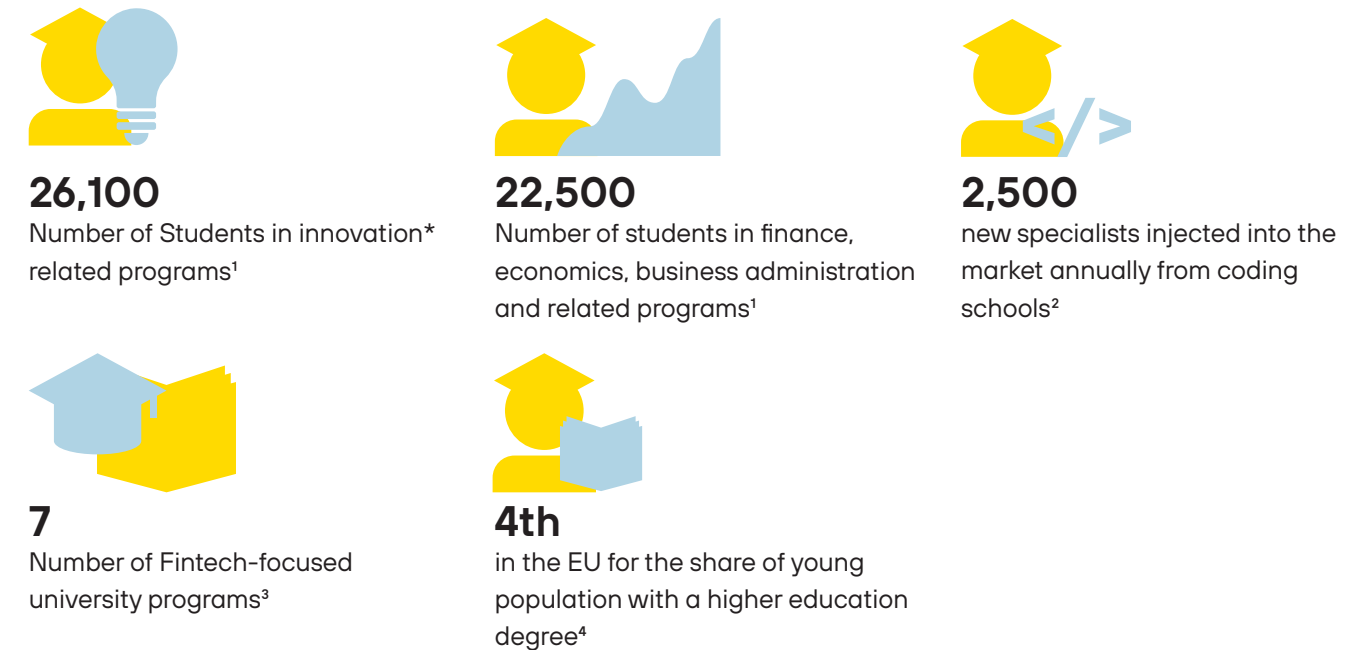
26,100
Number of Students in innovation* related programs¹

22,500
Number of students in finance, economics, business administration and related programs¹

</>

2,500
new specialists injected into the market annually from coding schools²

7
Number of Fintech-focused university programs³

4th
in the EU for the share of young population with a higher education degree⁴